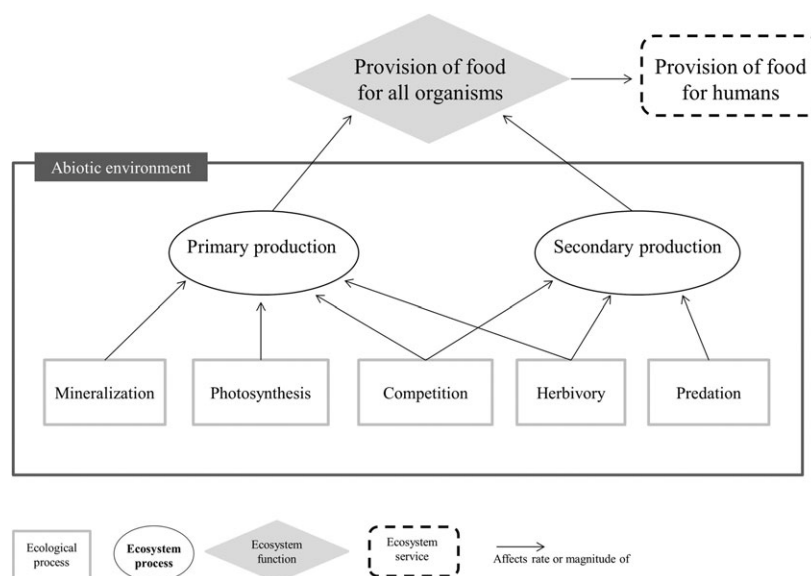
Provision of food for all organisms

Provision of food for humans

Abiotic environment

Primary production

Secondary production

Mineralization

Photosynthesis

Competition

Herbivory

Predation

Ecological process

Ecosystem process

Ecosystem function

Ecosystem service

Affects rate or magnitude of